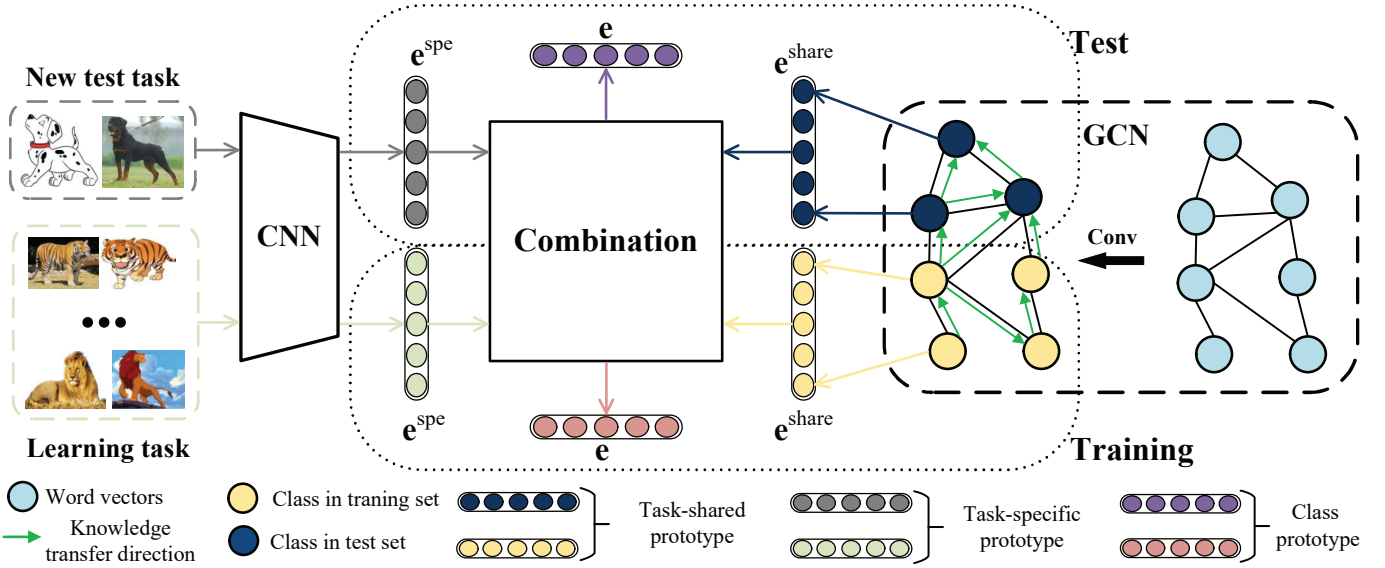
New test task

Learning task

CNN

$\mathbf{e}^{\text{spe}}$

$\mathbf{e}$

$\mathbf{e}^{\text{share}}$

Test

GCN

Combination

Conv

$\mathbf{e}^{\text{spe}}$

$\mathbf{e}$

$\mathbf{e}^{\text{share}}$

Training

Word vectors

Knowledge transfer direction

Class in traning set

Class in test set

Task-shared prototype

Task-specific prototype

Class prototype